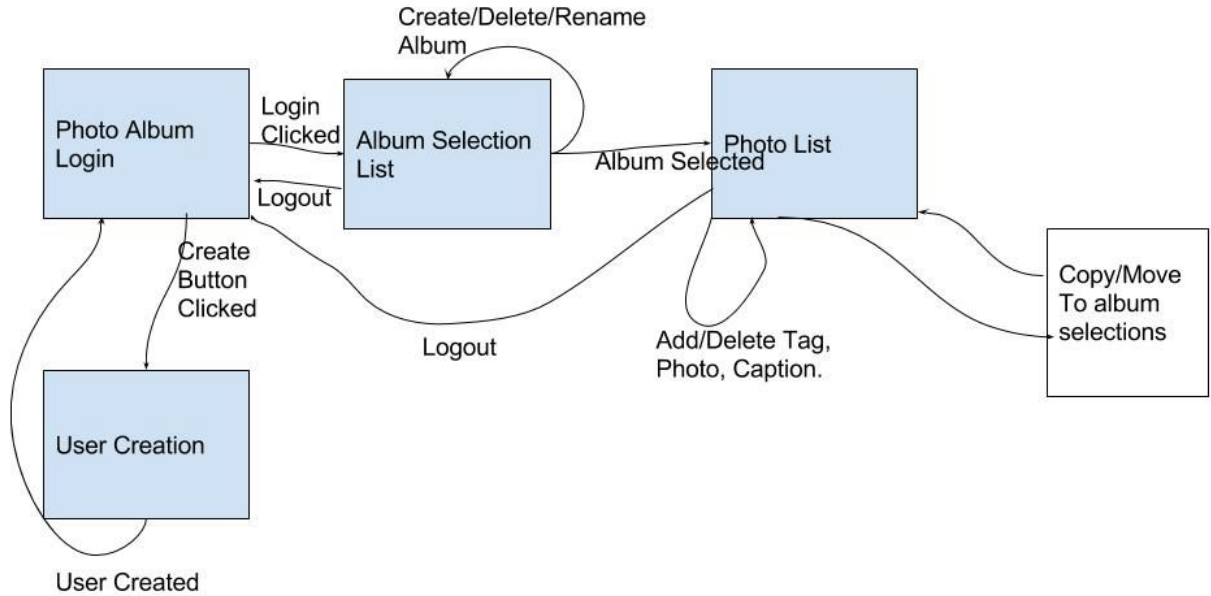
Create/Delete/Rename Album

Photo Album Login

Login Clicked

Album Selection List

Logout

Photo List

Album Selected

Create Button Clicked

Logout

Add/Delete Tag, Photo, Caption.

Copy/Move To album selections

User Creation

User Created